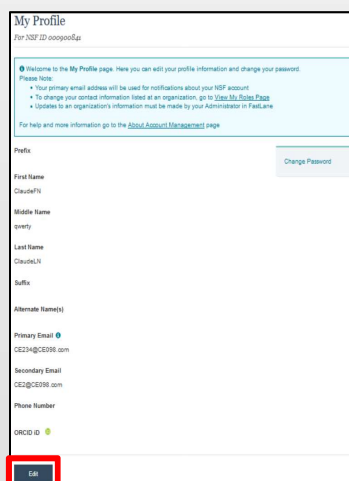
My Profile
For NSF ID 000900841

Welcome to the My Profile page. Here you can edit your profile information and change your password.
Please Note:
• Your primary email address will be used for notifications about your NSF account
• To change your contact information listed at an organization, go to View My Roles Page
• Updates to an organization's information must be made by your Administrator in FastLane

For help and more information go to the About Account Management page

Change Password

Prefix

First Name
ClaudeFN

Middle Name
qwerty

Last Name
ClaudeLN

Suffix

Alternate Name(s)

Primary Email
CE234@CE098.com

Secondary Email
CE2@CE098.com

Phone Number

ORCID iD

Edit